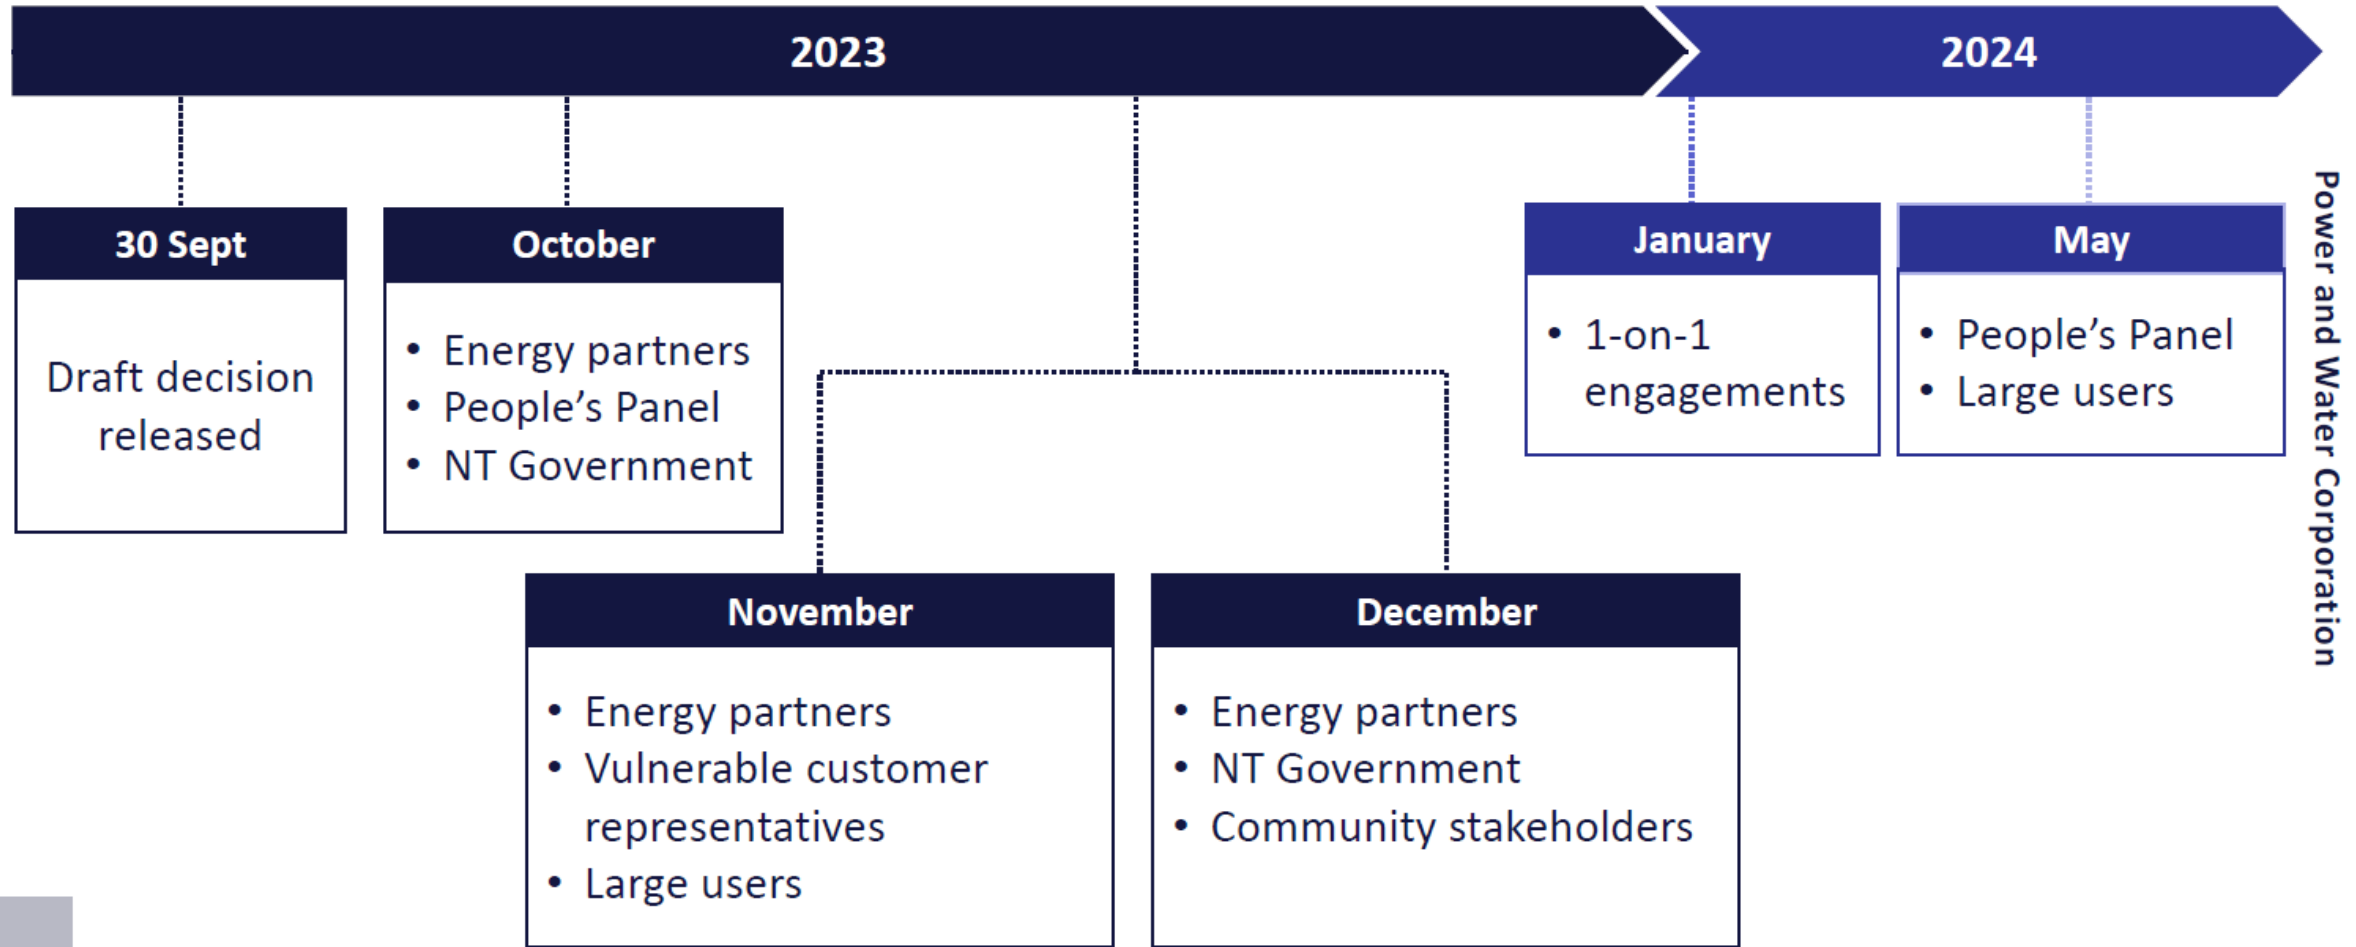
2023

2024

30 Sept

Draft decision released

October

- Energy partners
- People’s Panel
- NT Government

November

- Energy partners
- Vulnerable customer representatives
- Large users

December

- Energy partners
- NT Government
- Community stakeholders

January

- 1-on-1 engagements

May

- People’s Panel
- Large users

Power and Water Corporation